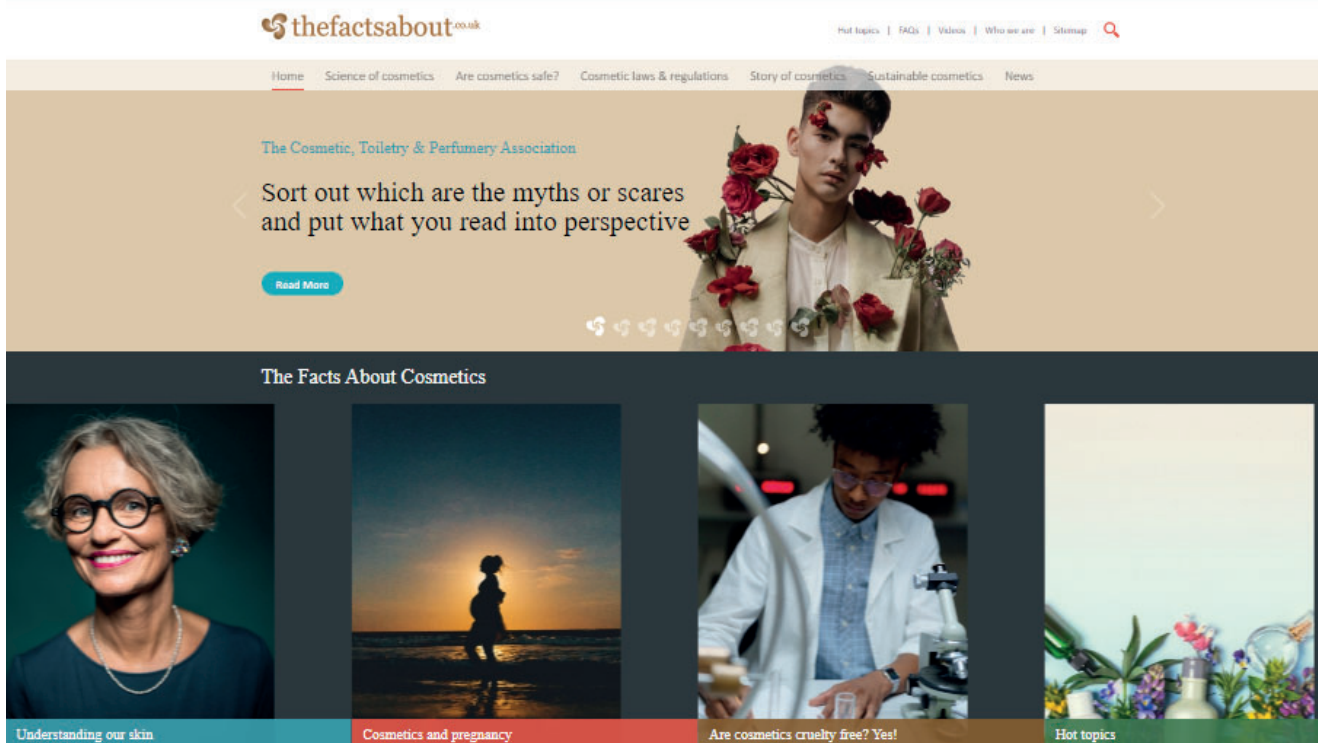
thefactsabout.co.uk

Hot topics | FAQs | Videos | Who we are | Sitemap

Home Science of cosmetics Are cosmetics safe? Cosmetic laws & regulations Story of cosmetics Sustainable cosmetics News

The Cosmetic, Toiletry & Perfumery Association

Sort out which are the myths or scares and put what you read into perspective

Read More

The Facts About Cosmetics

Understanding our skin

Cosmetics and pregnancy

Are cosmetics cruelty free? Yes!

Hot topics